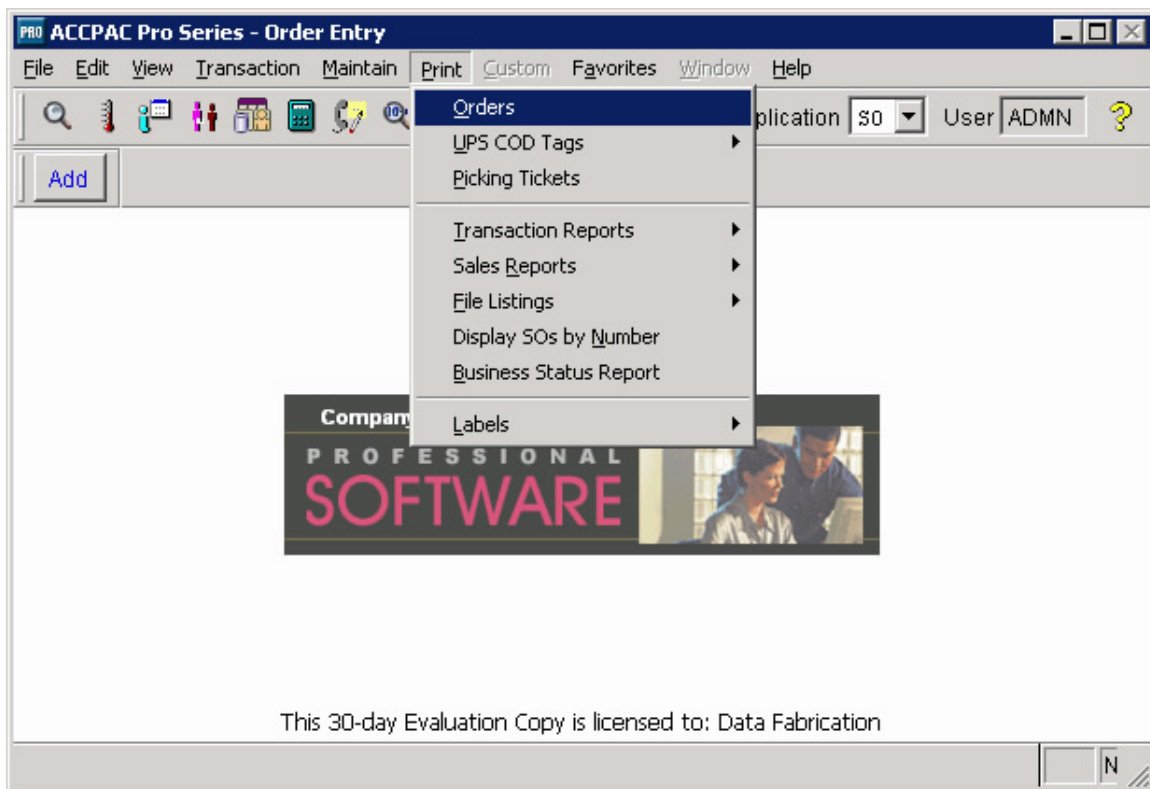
PRO ACCPAC Pro Series - Order Entry

File Edit View Transaction Maintain Print Custom Favorites Window Help

plication SO User ADMN

Add

Orders
UPS COD Tags
Picking Tickets
Transaction Reports
Sales Reports
File Listings
Display SOs by Number
Business Status Report
Labels

Company
PROFESSIONAL
SOFTWARE

This 30-day Evaluation Copy is licensed to: Data Fabrication

N